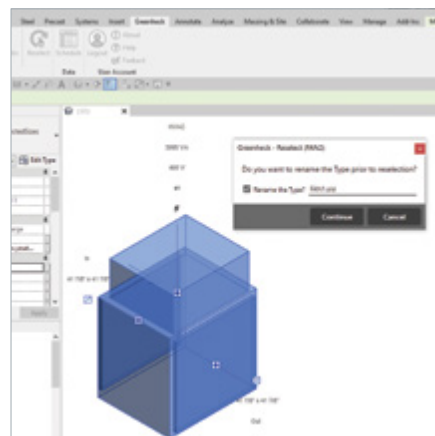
Steel Precast Systems Insert Greenheck Annotate Analyze Massing & Site Collaborate View Manage Add-Ins

Reselect Schedule Logout

About
Help
Feedback

Data User Account

Properties

Edit Type

Apply

Greenheck - Reselect (RAN2)

Do you want to rename the Type prior to reselection?

Rename the Type? Select one

Continue Cancel

Out